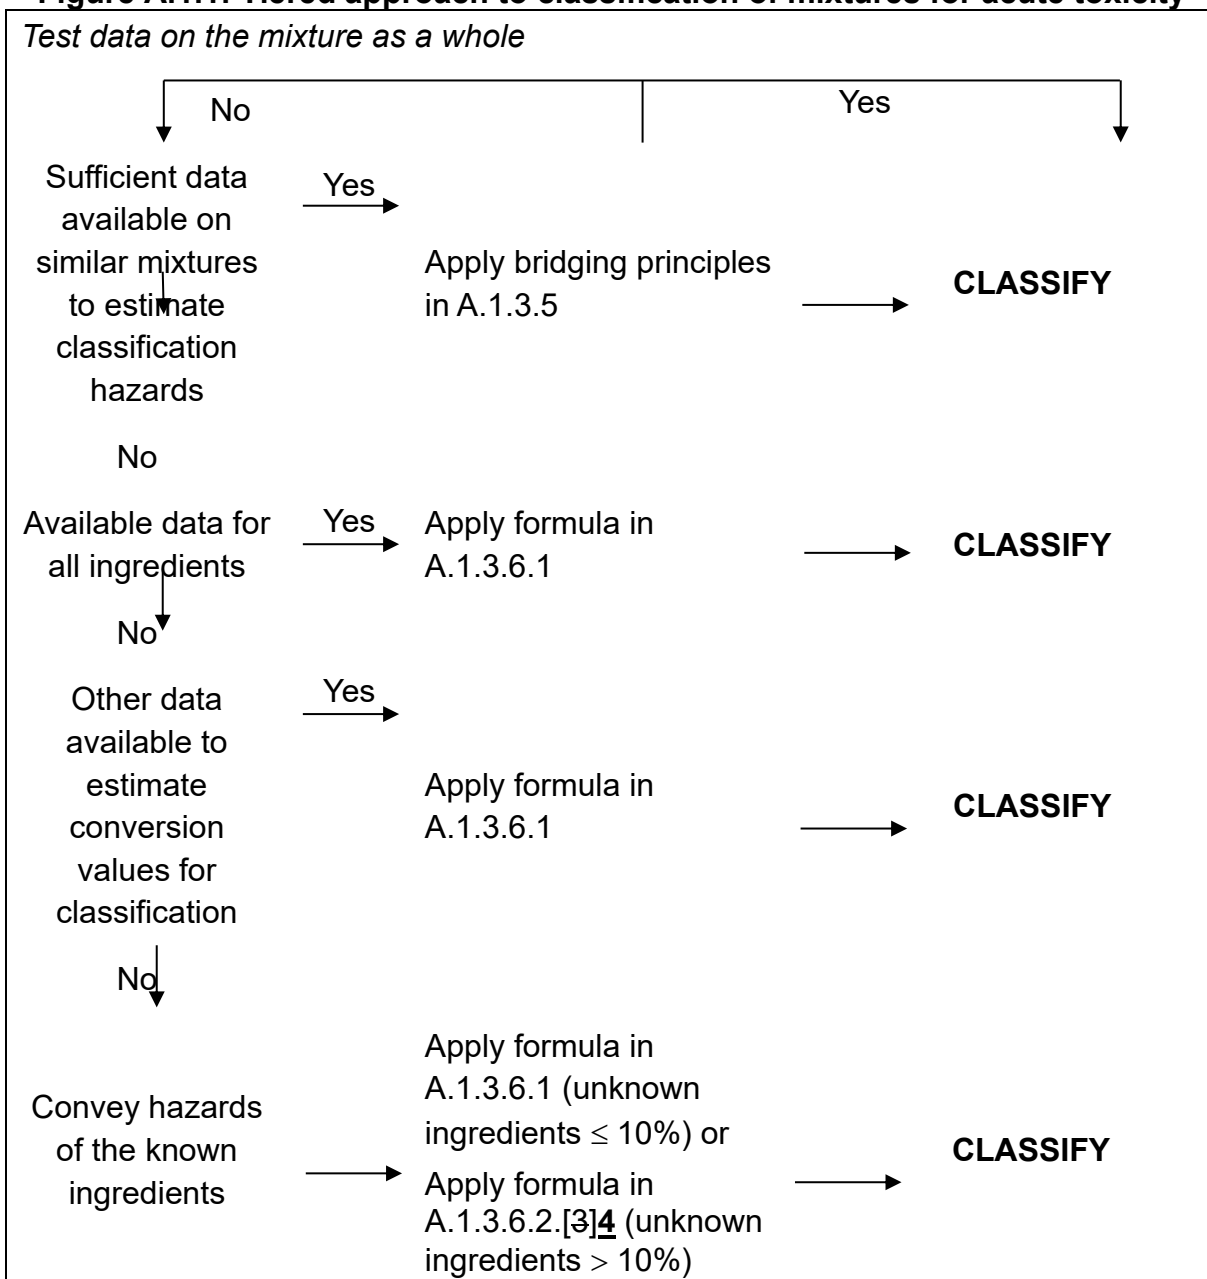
Test data on the mixture as a whole

No

Yes

Sufficient data available on similar mixtures to estimate classification hazards

Yes

Apply bridging principles in A.1.3.5

CLASSIFY

No

Available data for all ingredients

Yes

Apply formula in A.1.3.6.1

CLASSIFY

No

Other data available to estimate conversion values for classification

Yes

Apply formula in A.1.3.6.1

CLASSIFY

No

Convey hazards of the known ingredients

Apply formula in A.1.3.6.1 (unknown ingredients $\leq$ 10%) or

Apply formula in A.1.3.6.2.[3]4 (unknown ingredients $>$ 10%)

CLASSIFY